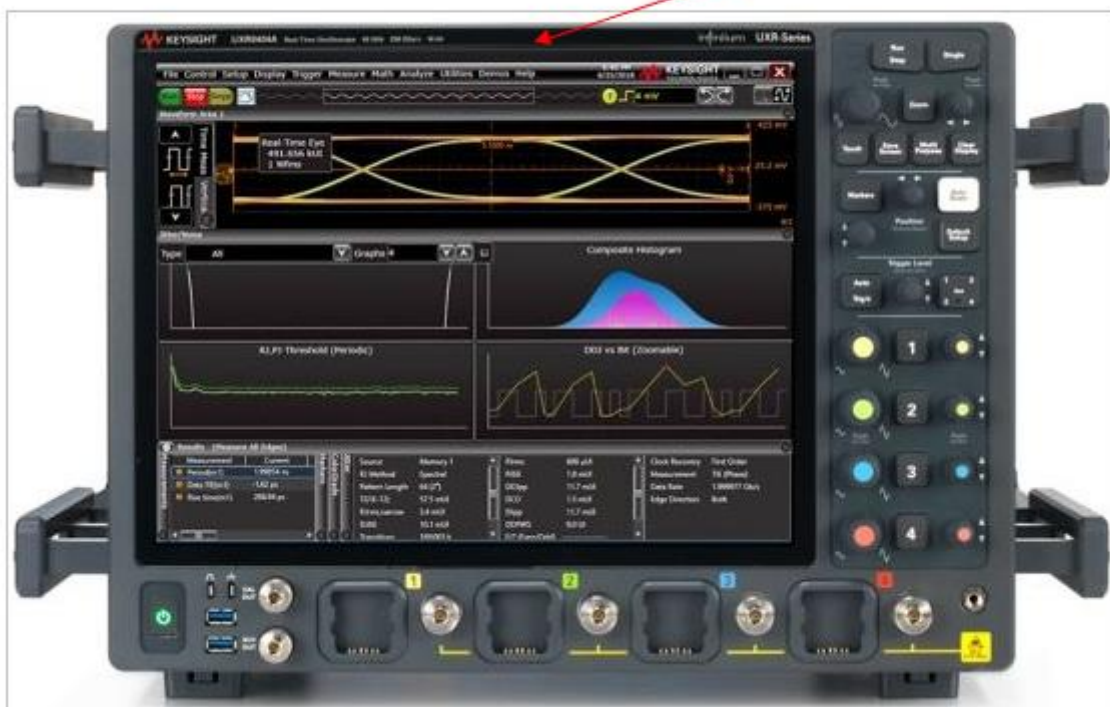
KEYSIGHT UXR0404A

Infiniium UXR-Series

File Control Setup Display Trigger Measure Math Analyze Utilities Demos Help

KEYSIGHT

Waveform Area 1

Real Time Eye
491.656 kUI
1 Wfms

Jitter/Noise

Type All

Graphs

Composite Histogram

RJ,PJ Threshold (Periodic)

DDJ vs Bit (Zoomable)

Results (Measure All Edges)

Measurement Current

Period(s1)

Data TIE(s1)

Rise time(s1)

Source Memory 1

RJ Method Spectral

Pattern Length

TJ(1E-12)

RJrms

DJδδ

Transitions

Clock Recovery First Order

Measurement TIE (Phase)

Data Rate

Edge Direction Both

Run Stop

Single

Zoom

Touch

Auto Scale

Default Setup

Markers

Position

Trigger Level

Auto Norm

1

2

3

4

1

2

3

4